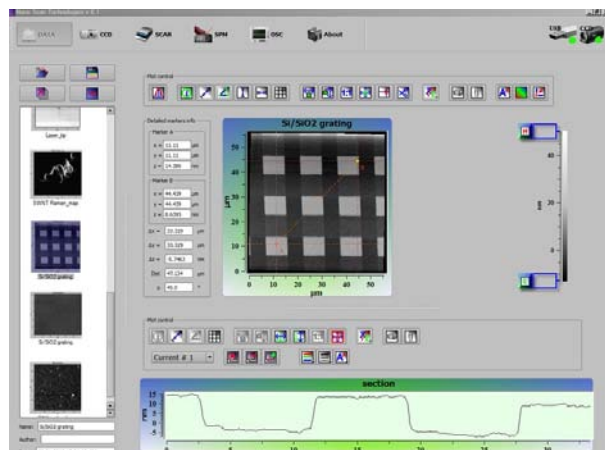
Nano Scan Technologies v 3.1

DATA

CCD

SCAN

SPM

OSC

About

USB

CCD

Plot control

Detailed markers info

Marker A

x = 11.11 μm

y = 11.11 μm

z = 14.386 nm

Marker B

x = 44.438 μm

y = 44.438 μm

z = 8.6285 nm

Δx = 33.329 μm

Δy = 33.329 μm

Δz = -5.7462 nm

Dist 47.134 μm

α = 45.0 °

Si/SiO2 grating

μm

μm

nm

Laser_bp

SWNT Raman_map

Si/SiO2 grating

Si/SiO2 grating

Name: Si/SiO2 grating

Author:

Plot control

Current # 1

section

nm